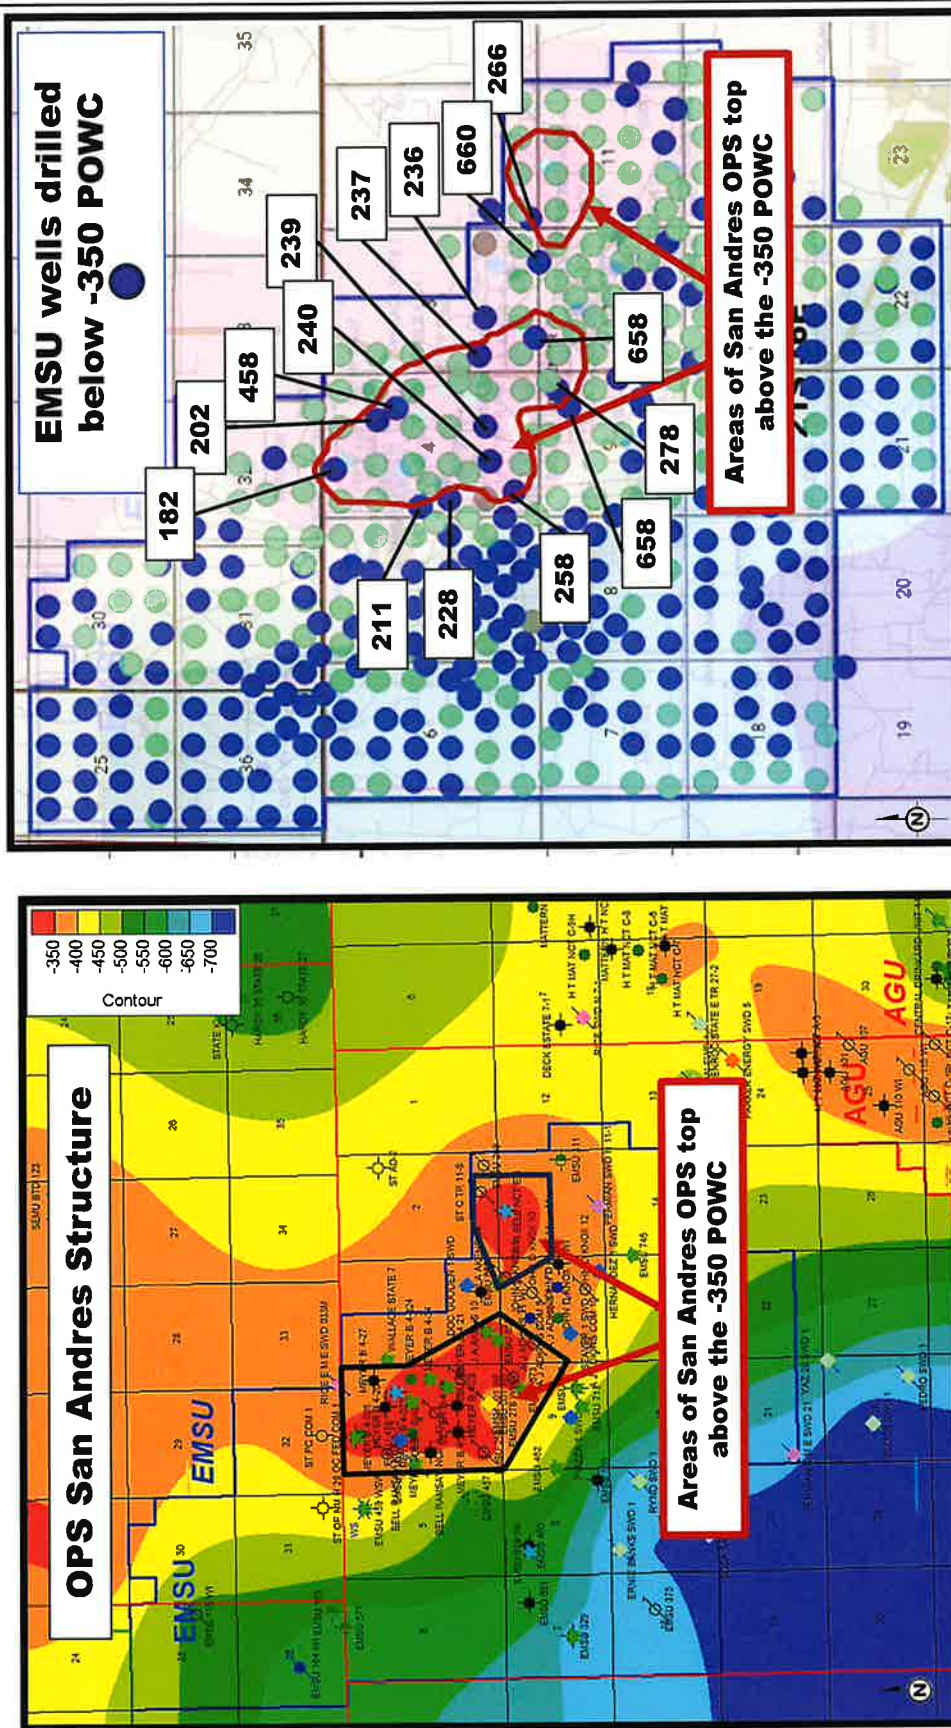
EMSU wells drilled below -350 POWC

266
660
236
237
239
240
458
202
182
211
228
258
658
278
658

Areas of San Andres OPS top above the -350 POWC

35
34
11
23
22
21
20
19
18
8
7
6
5
36
31
32
30
25

OPS San Andres Structure

Contour
-350
-400
-450
-500
-550
-600
-650
-700

EMSU
EMSU
AGU
AGU

Areas of San Andres OPS top above the -350 POWC